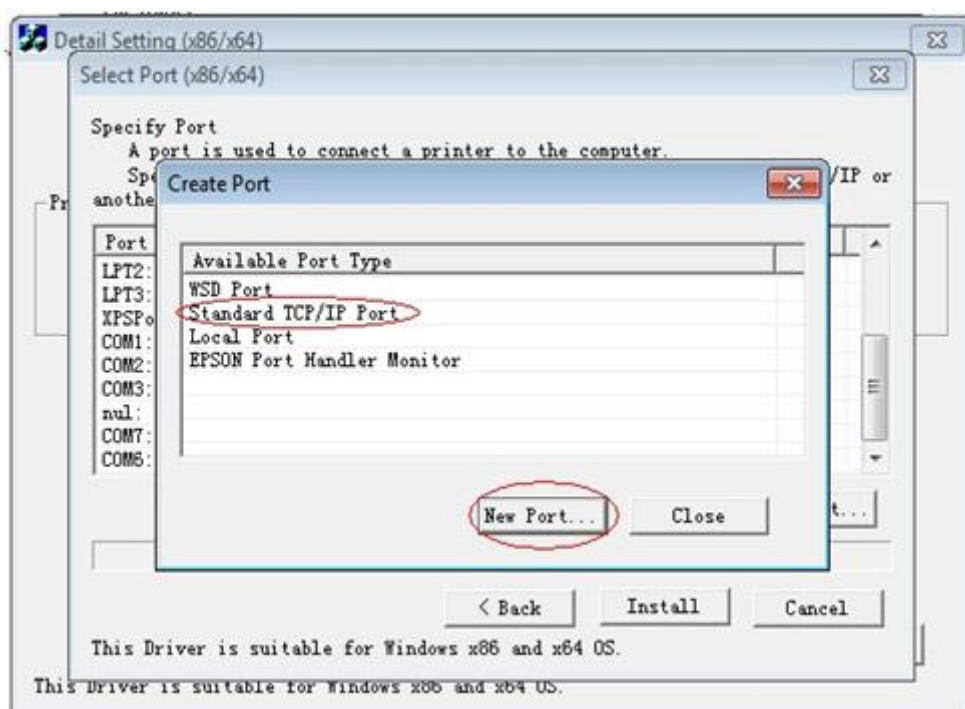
Detail Setting (x86/x64)

Select Port (x86/x64)

Specify Port

A port is used to connect a printer to the computer.

Spe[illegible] /IP or anothe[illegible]

Pr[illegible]

Create Port

Port

LPT2:
LPT3:
XPSPo
COM1:
COM2:
COM3:
nul:
COM7:
COM6:

Available Port Type

WSD Port
Standard TCP/IP Port
Local Port
EPSON Port Handler Monitor

New Port...

Close

t...

< Back

Install

Cancel

This Driver is suitable for Windows x86 and x64 OS.

This Driver is suitable for Windows x86 and x64 OS.